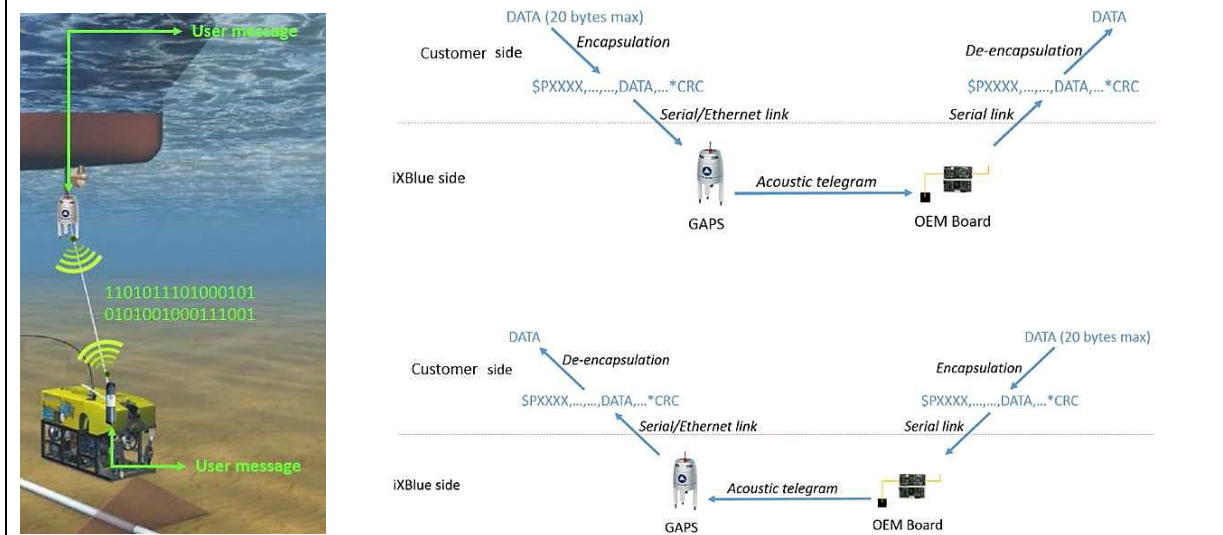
User message

1101011101000101
0101001000111001

User message

DATA (20 bytes max)
Encapsulation
Customer side
$PXXXX,...,...,DATA,...*CRC
Serial/Ethernet link

DATA
De-encapsulation
$PXXXX,...,...,DATA,...*CRC
Serial link

iXBlue side
Acoustic telegram
GAPS
OEM Board

DATA
De-encapsulation
Customer side
$PXXXX,...,...,DATA,...*CRC
Serial/Ethernet link

DATA (20 bytes max)
Encapsulation
$PXXXX,...,...,DATA,...*CRC
Serial link

iXBlue side
Acoustic telegram
GAPS
OEM Board